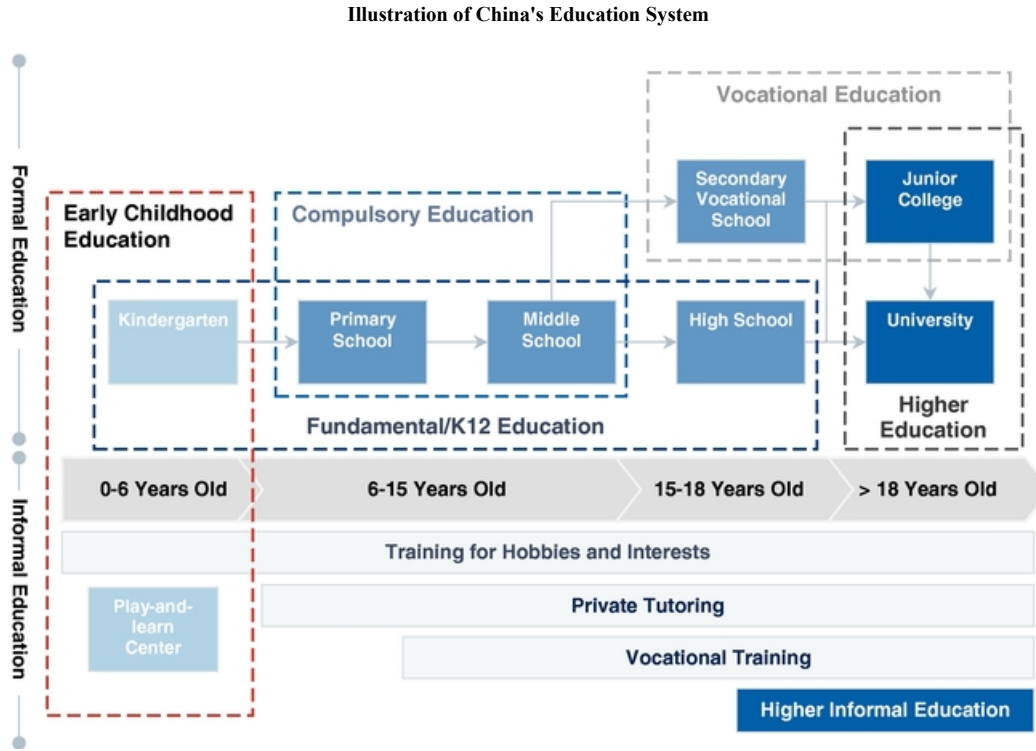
Illustration of China's Education System

Formal Education

Vocational Education

Early Childhood Education

Compulsory Education

Secondary Vocational School

Junior College

Kindergarten

Primary School

Middle School

High School

University

Higher Education

Fundamental/K12 Education

0-6 Years Old

6-15 Years Old

15-18 Years Old

> 18 Years Old

Informal Education

Training for Hobbies and Interests

Play-and-learn Center

Private Tutoring

Vocational Training

Higher Informal Education